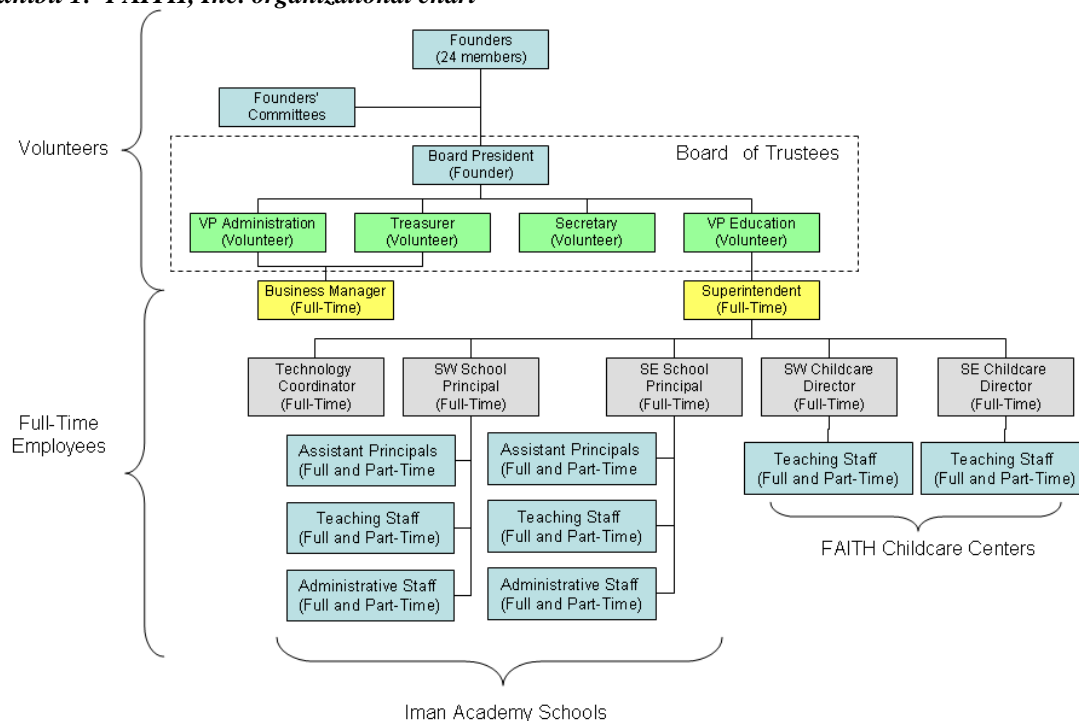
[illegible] 1: FAITH, Inc. organizational chart

Founders
(24 members)

Founders' Committees

Volunteers

Board President
(Founder)

Board of Trustees

VP Administration
(Volunteer)

Treasurer
(Volunteer)

Secretary
(Volunteer)

VP Education
(Volunteer)

Business Manager
(Full-Time)

Superintendent
(Full-Time)

Full-Time Employees

Technology Coordinator
(Full-Time)

SW School Principal
(Full-Time)

SE School Principal
(Full-Time)

SW Childcare Director
(Full-Time)

SE Childcare Director
(Full-Time)

Assistant Principals
(Full and Part-Time)

Teaching Staff
(Full and Part-Time)

Administrative Staff
(Full and Part-Time)

Assistant Principals
(Full and Part-Time)

Teaching Staff
(Full and Part-Time)

Administrative Staff
(Full and Part-Time)

Teaching Staff
(Full and Part-Time)

Teaching Staff
(Full and Part-Time)

FAITH Childcare Centers

Iman Academy Schools